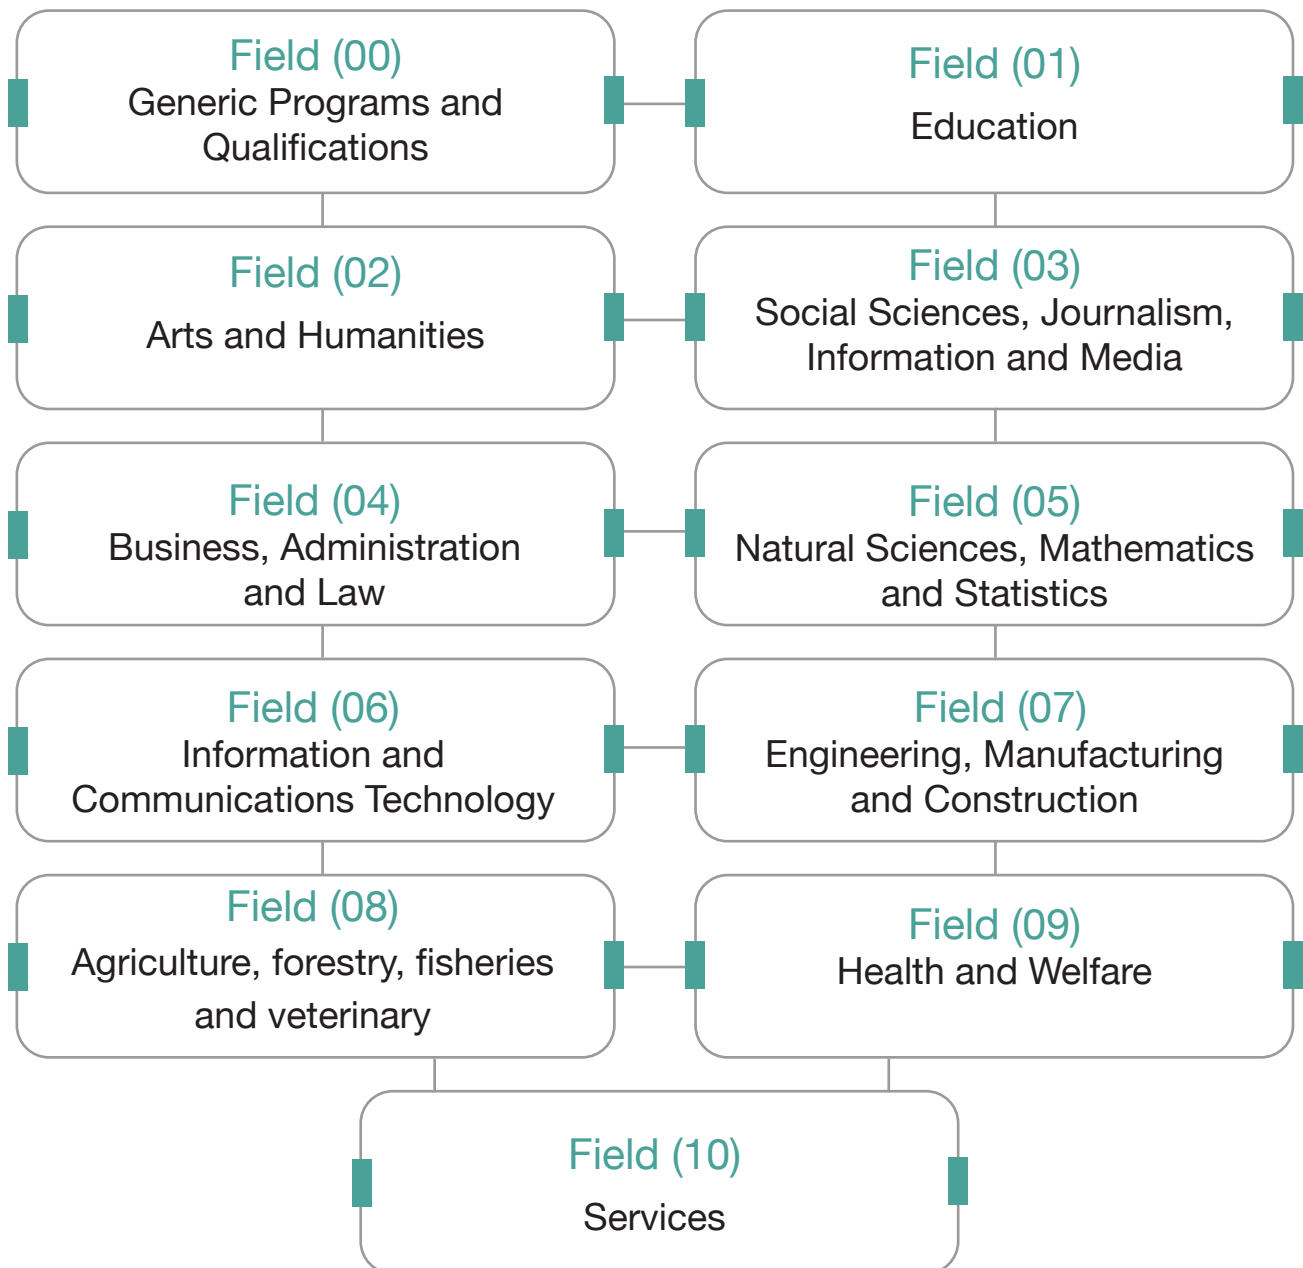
Field (00)
Generic Programs and Qualifications

Field (01)
Education

Field (02)
Arts and Humanities

Field (03)
Social Sciences, Journalism, Information and Media

Field (04)
Business, Administration and Law

Field (05)
Natural Sciences, Mathematics and Statistics

Field (06)
Information and Communications Technology

Field (07)
Engineering, Manufacturing and Construction

Field (08)
Agriculture, forestry, fisheries and veterinary

Field (09)
Health and Welfare

Field (10)
Services